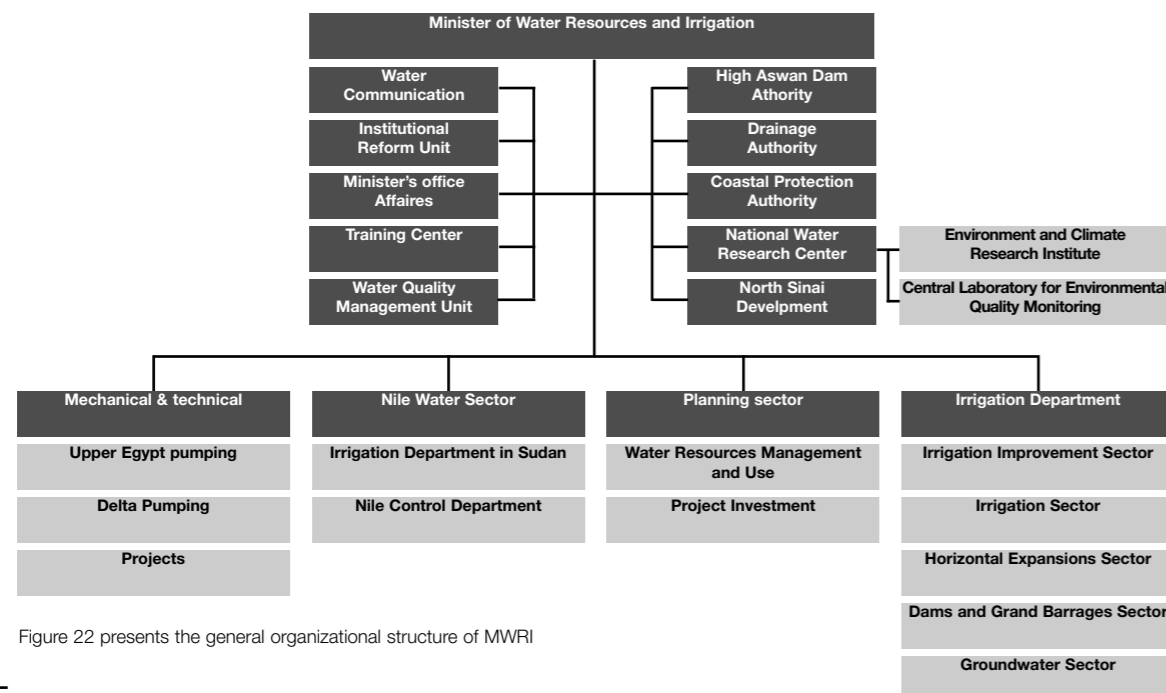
Minister of Water Resources and Irrigation

Water Communication

Institutional Reform Unit

Minister's office Affaires

Training Center

Water Quality Management Unit

High Aswan Dam Athority

Drainage Authority

Coastal Protection Authority

National Water Research Center

North Sinai Develpment

Environment and Climate Research Institute

Central Laboratory for Environmental Quality Monitoring

Mechanical & technical

Upper Egypt pumping

Delta Pumping

Projects

Nile Water Sector

Irrigation Department in Sudan

Nile Control Department

Planning sector

Water Resources Management and Use

Project Investment

Irrigation Department

Irrigation Improvement Sector

Irrigation Sector

Horizontal Expansions Sector

Dams and Grand Barrages Sector

Groundwater Sector

Figure 22 presents the general organizational structure of MWRI